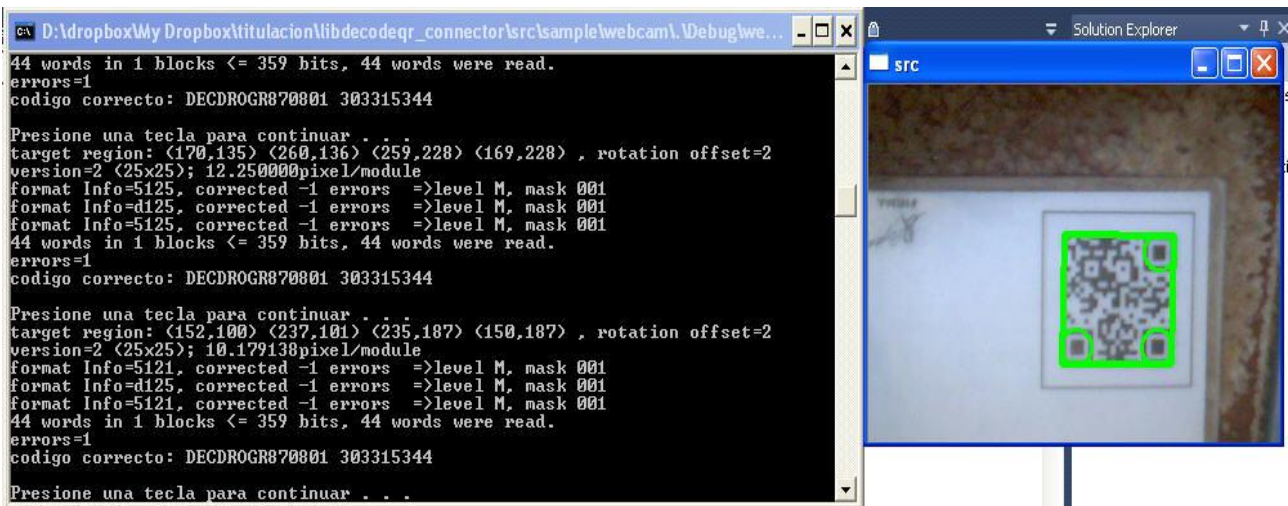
D:\dropbox\My Dropbox\titulacion\libdecodeqr_connector\src\sample\webcam\.\Debug\we...

44 words in 1 blocks <= 359 bits, 44 words were read.
errors=1
codigo correcto: DECDROGR870801 303315344

Presione una tecla para continuar . . .
target region: (170,135) (260,136) (259,228) (169,228) , rotation offset=2
version=2 (25x25); 12.250000pixel/module
format Info=5125, corrected -1 errors =>level M, mask 001
format Info=d125, corrected -1 errors =>level M, mask 001
format Info=5125, corrected -1 errors =>level M, mask 001
44 words in 1 blocks <= 359 bits, 44 words were read.
errors=1
codigo correcto: DECDROGR870801 303315344

Presione una tecla para continuar . . .
target region: (152,100) (237,101) (235,187) (150,187) , rotation offset=2
version=2 (25x25); 10.179138pixel/module
format Info=5121, corrected -1 errors =>level M, mask 001
format Info=d125, corrected -1 errors =>level M, mask 001
format Info=5121, corrected -1 errors =>level M, mask 001
44 words in 1 blocks <= 359 bits, 44 words were read.
errors=1
codigo correcto: DECDROGR870801 303315344

Presione una tecla para continuar . . .

Solution Explorer

src